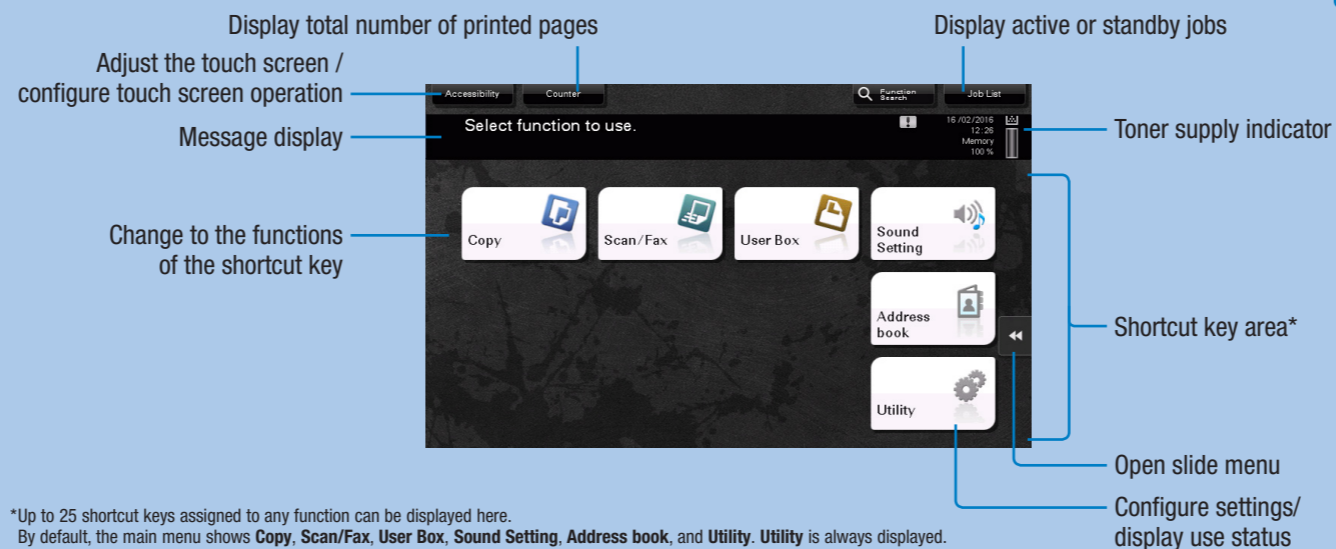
Display total number of printed pages

Display active or standby jobs

Adjust the touch screen / configure touch screen operation

Message display

Toner supply indicator

Change to the functions of the shortcut key

Shortcut key area*

Open slide menu

Configure settings/ display use status

Accessibility

Counter

Function Search

Job List

Select function to use.

16/02/2016
12:26
Memory
100 %

Copy

Scan/Fax

User Box

Sound Setting

Address book

Utility

*Up to 25 shortcut keys assigned to any function can be displayed here.
By default, the main menu shows **Copy**, **Scan/Fax**, **User Box**, **Sound Setting**, **Address book**, and **Utility**. **Utility** is always displayed.